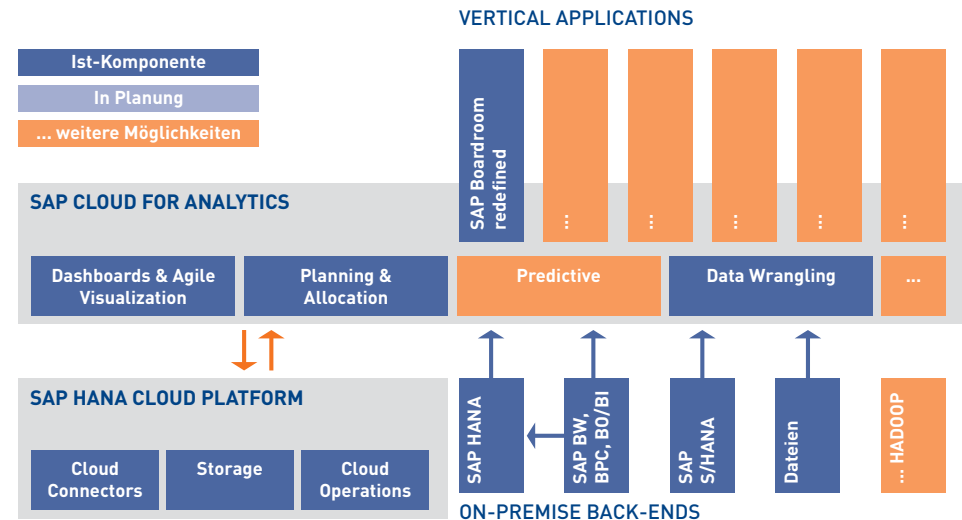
VERTICAL APPLICATIONS

Ist-Komponente

In Planung

... weitere Möglichkeiten

SAP Boardroom redefined

...

...

...

...

...

SAP CLOUD FOR ANALYTICS

Dashboards & Agile Visualization

Planning & Allocation

Predictive

Data Wrangling

...

SAP HANA CLOUD PLATFORM

Cloud Connectors

Storage

Cloud Operations

SAP HANA

SAP BW, BPC, BO/BI

SAP S/HANA

Dateien

... HADOOP

ON-PREMISE BACK-ENDS